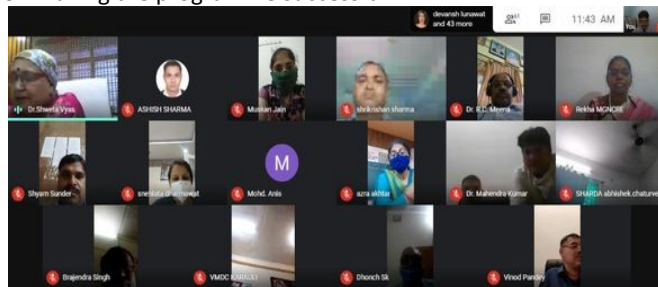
devansh lunawat and 43 more

11:43 AM

You

Dr.Shweta Vyas

ASHISH SHARMA

Muskan Jain

shrikrishan sharma

Dr. R.C. Meena

Rekha MGNCRE

Shyam Sunder

snehlata dharmawat

M

Mohd. Anis

azra akhtar

Dr. Mahendra Kumar

SHARDA abhishek chaturve

Brajendra Singh

VMDC KARAULI

Dhonch Sk

Vinod Pandey